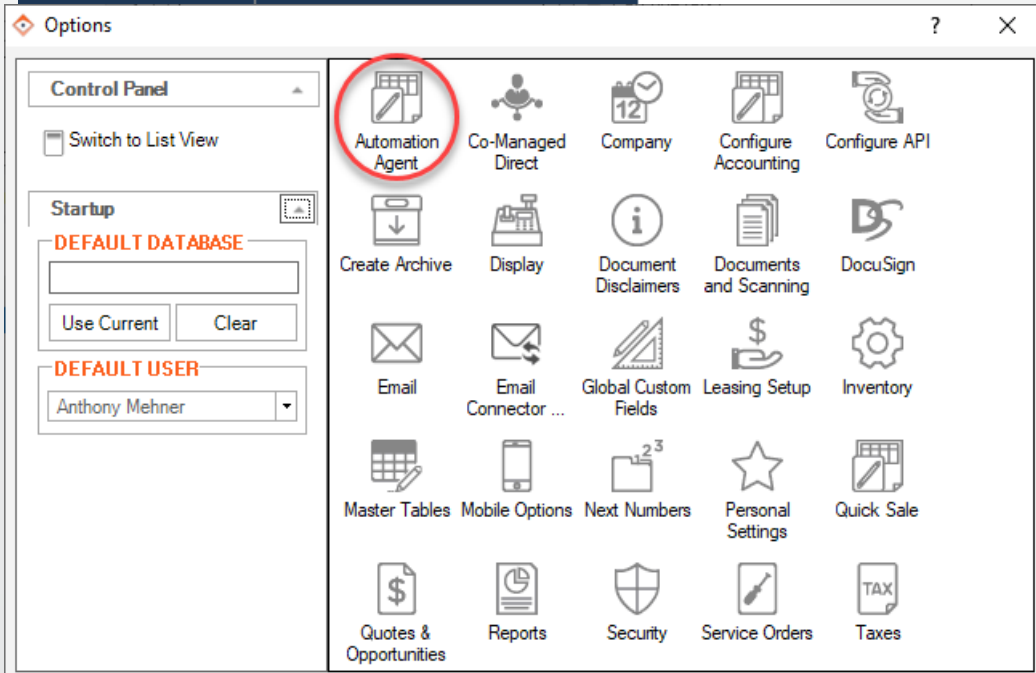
Options ? ✕

Control Panel

Switch to List View

Startup

DEFAULT DATABASE

Use Current Clear

DEFAULT USER

Anthony Mehner

Automation Agent
Co-Managed Direct
Company
Configure Accounting
Configure API
Create Archive
Display
Document Disclaimers
Documents and Scanning
DocuSign
Email
Email Connector ...
Global Custom Fields
Leasing Setup
Inventory
Master Tables
Mobile Options
Next Numbers
Personal Settings
Quick Sale
Quotes & Opportunities
Reports
Security
Service Orders
Taxes